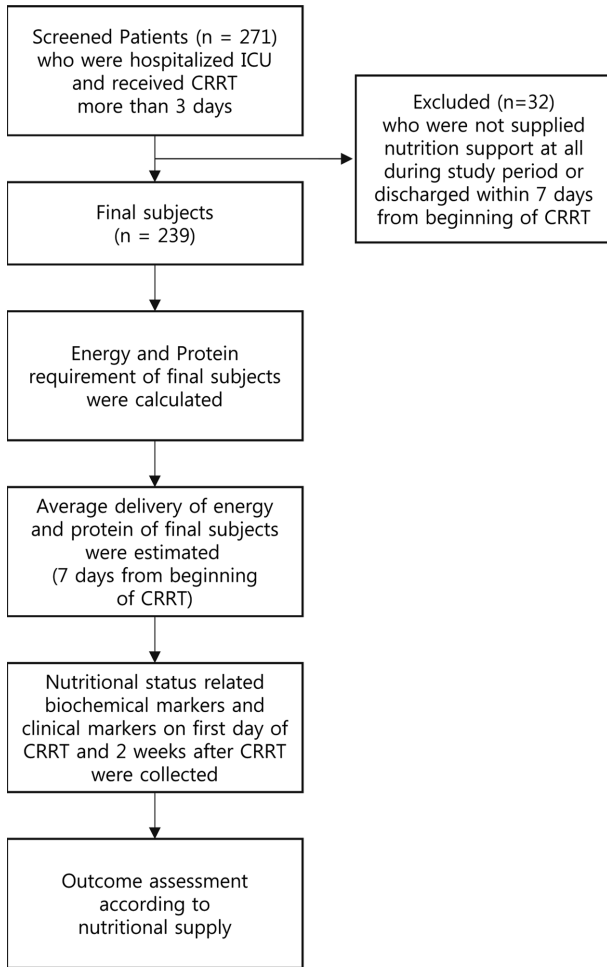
Screened Patients (n = 271) who were hospitalized ICU and received CRRT more than 3 days

Excluded (n=32) who were not supplied nutrition support at all during study period or discharged within 7 days from beginning of CRRT

Final subjects (n = 239)

Energy and Protein requirement of final subjects were calculated

Average delivery of energy and protein of final subjects were estimated (7 days from beginning of CRRT)

Nutritional status related biochemical markers and clinical markers on first day of CRRT and 2 weeks after CRRT were collected

Outcome assessment according to nutritional supply